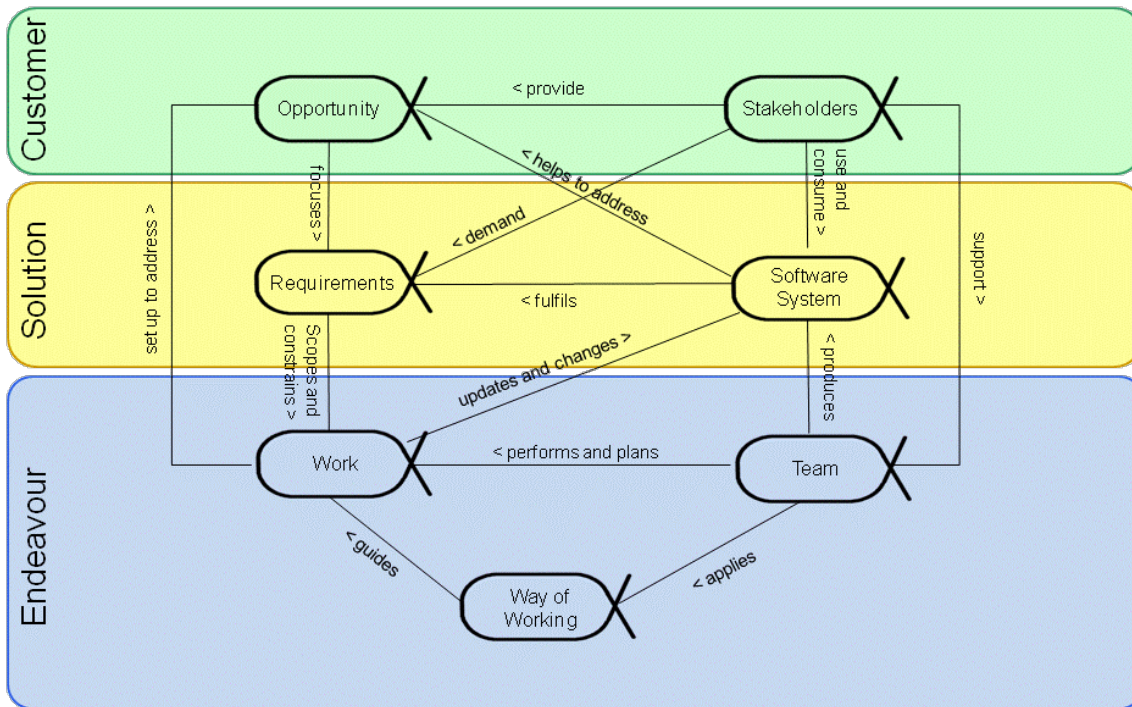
Customer

Opportunity

< provide

Stakeholders

focuses >

< helps to address

use and consume >

Solution

set up to address >

< demand

support >

Requirements

< fulfils

Software System

Scopes and constrains >

updates and changes >

< produces

Endeavour

Work

< performs and plans

Team

< guides

< applies

Way of Working